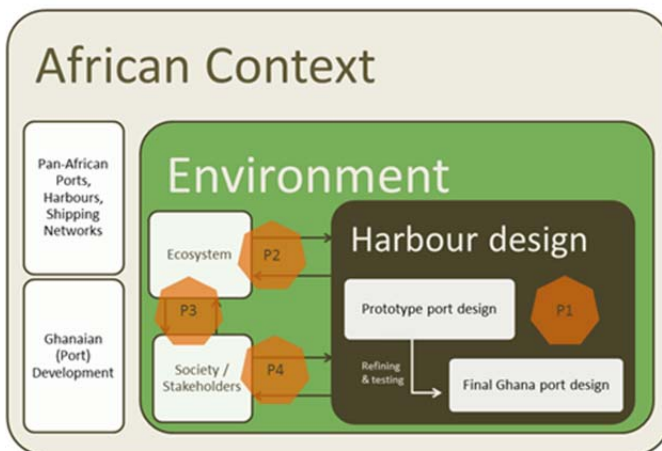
African Context

Pan-African Ports, Harbours, Shipping Networks

Ghanaian (Port) Development

Environment

Ecosystem

P2

P3

Society / Stakeholders

P4

Harbour design

Prototype port design

P1

Refining & testing

Final Ghana port design